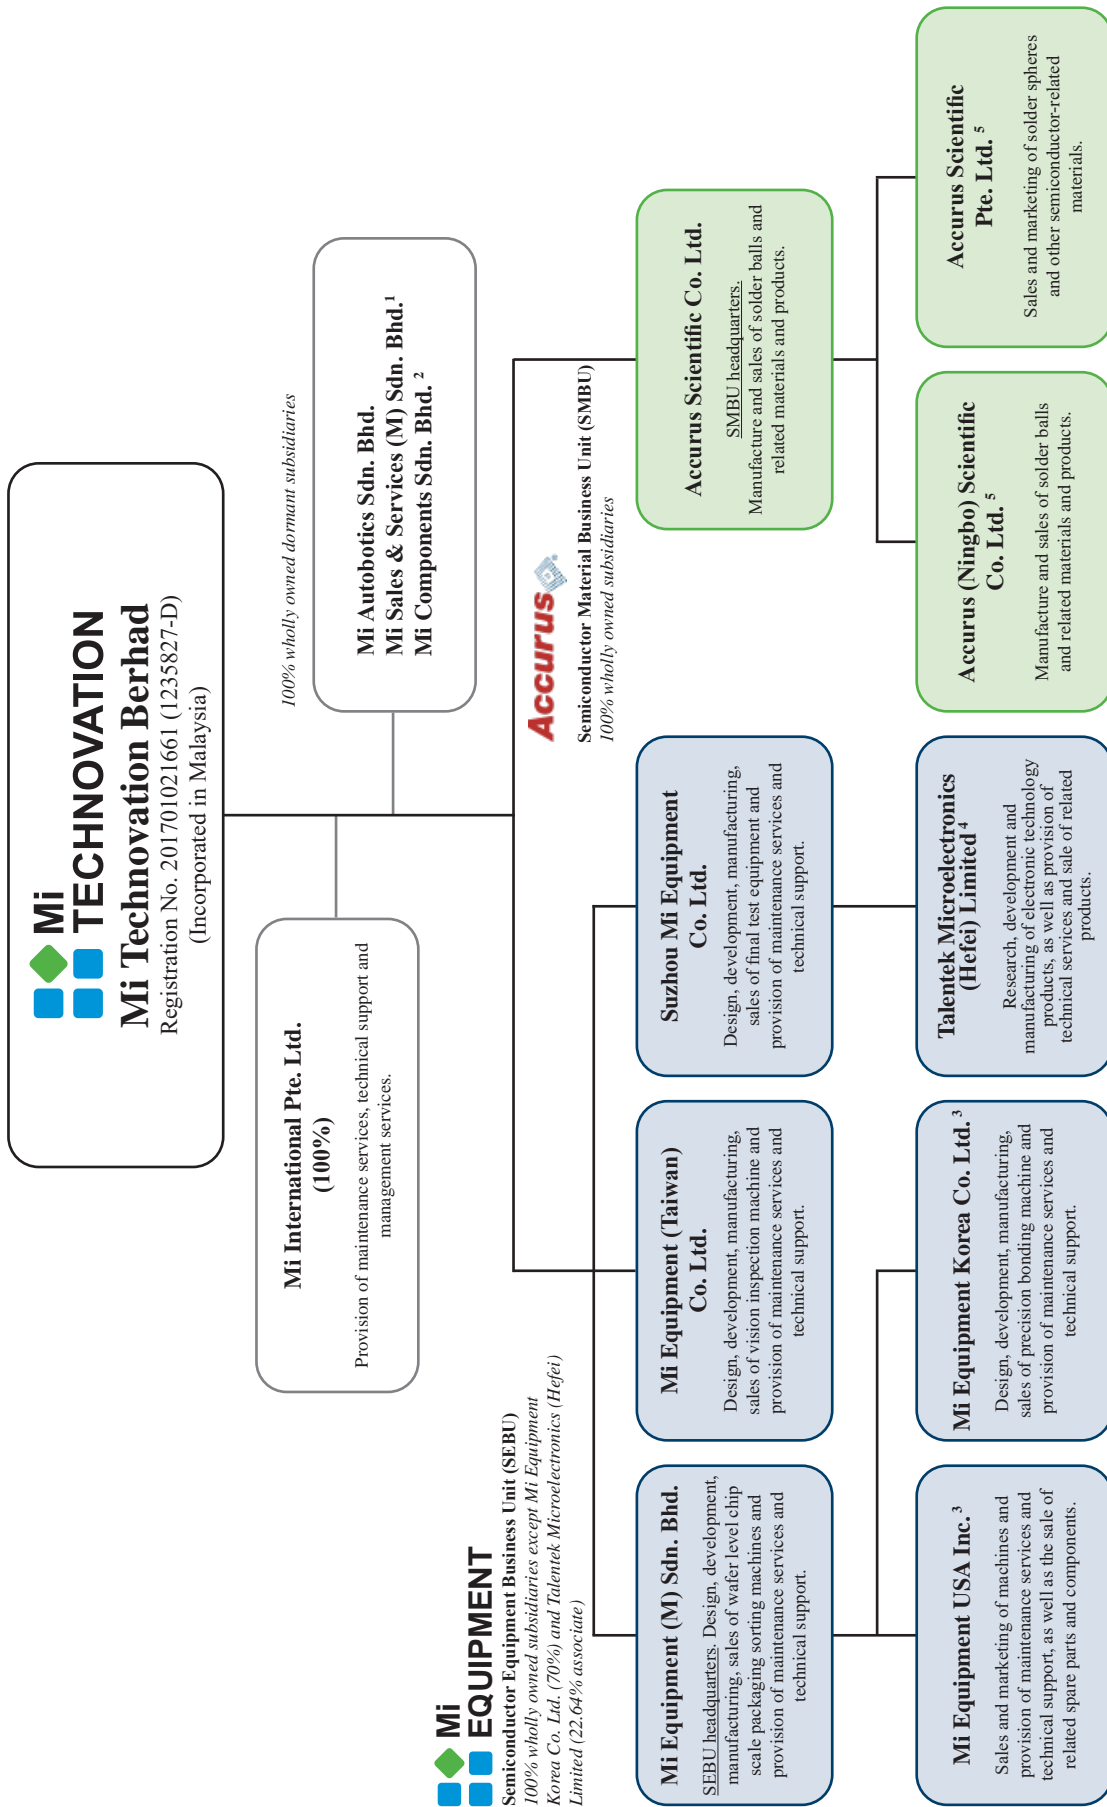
Mi TECHNOVATION
Mi Technovation Berhad
Registration No. 201701021661 (1235827-D)
(Incorporated in Malaysia)

Mi International Pte. Ltd. (100%)
Provision of maintenance services, technical support and management services.

100% wholly owned dormant subsidiaries
Mi Autobotics Sdn. Bhd.
Mi Sales & Services (M) Sdn. Bhd.$^1$
Mi Components Sdn. Bhd.$^2$

Accurus
Semiconductor Material Business Unit (SMBU)
100% wholly owned subsidiaries

Accurus Scientific Co. Ltd.
SMBU headquarters.
Manufacture and sales of solder balls and related materials and products.

Accurus (Ningbo) Scientific Co. Ltd.$^5$
Manufacture and sales of solder balls and related materials and products.

Accurus Scientific Pte. Ltd.$^5$
Sales and marketing of solder spheres and other semiconductor-related materials.

Mi EQUIPMENT
Semiconductor Equipment Business Unit (SEBU)
100% wholly owned subsidiaries except Mi Equipment Korea Co. Ltd. (70%) and Talentek Microelectronics (Hefei) Limited (22.64% associate)

Mi Equipment (M) Sdn. Bhd.
SEBU headquarters. Design, development, manufacturing, sales of wafer level chip scale packaging sorting machines and provision of maintenance services and technical support.

Mi Equipment (Taiwan) Co. Ltd.
Design, development, manufacturing, sales of vision inspection machine and provision of maintenance services and technical support.

Suzhou Mi Equipment Co. Ltd.
Design, development, manufacturing, sales of final test equipment and provision of maintenance services and technical support.

Mi Equipment USA Inc.$^3$
Sales and marketing of machines and provision of maintenance services and technical support, as well as the sale of related spare parts and components.

Mi Equipment Korea Co. Ltd.$^3$
Design, development, manufacturing, sales of precision bonding machine and provision of maintenance services and technical support.

Talentek Microelectronics (Hefei) Limited$^4$
Research, development and manufacturing of electronic technology products, as well as provision of technical services and sale of related products.